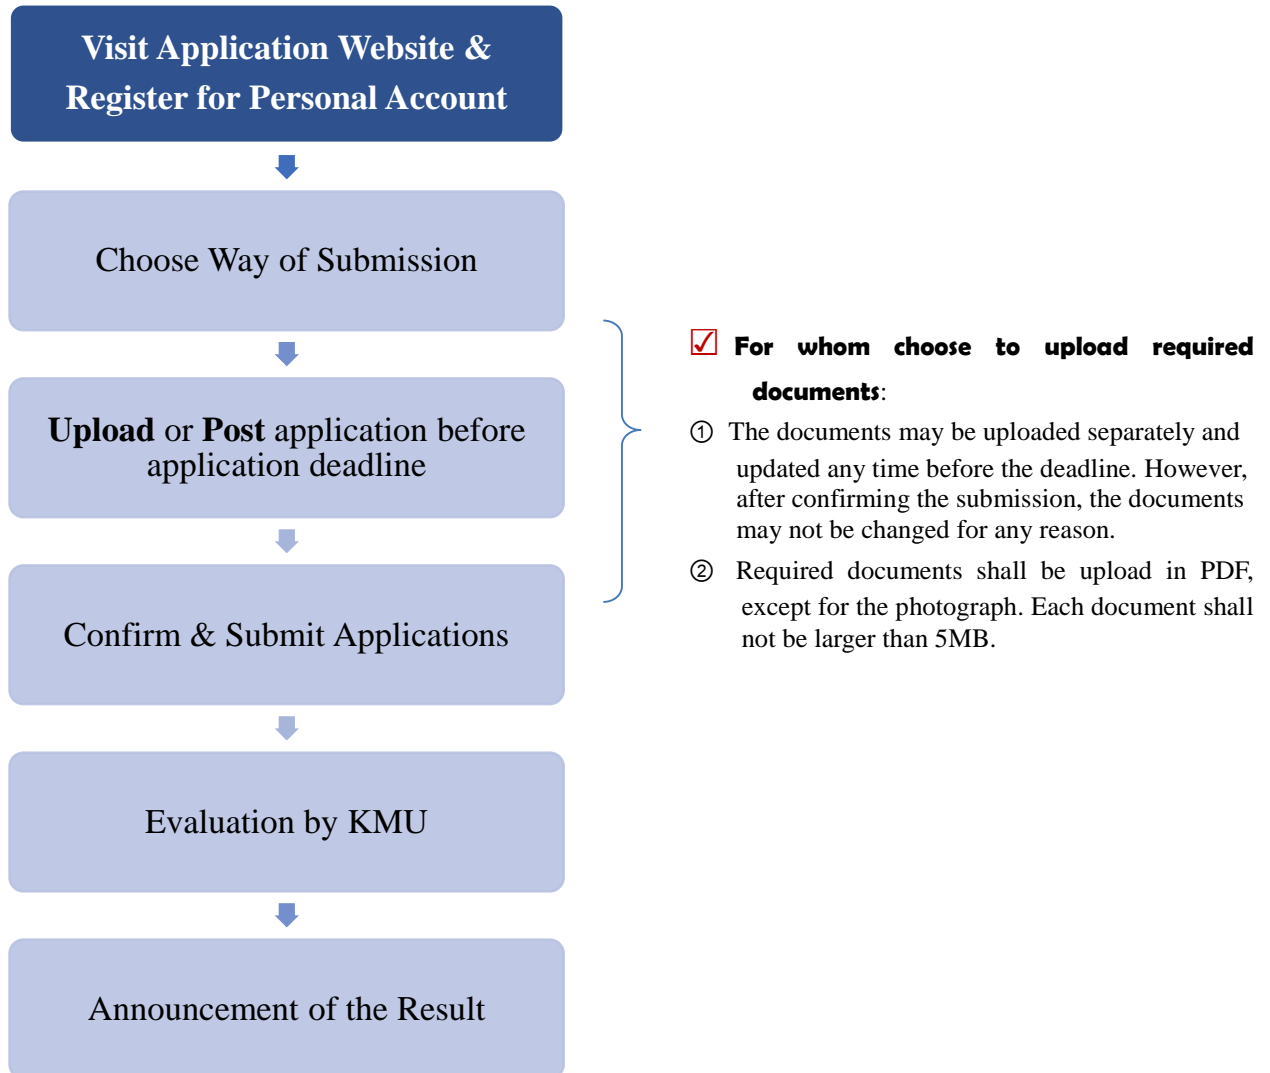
Visit Application Website & Register for Personal Account

Choose Way of Submission

**Upload** or **Post** application before application deadline

Confirm & Submit Applications

Evaluation by KMU

Announcement of the Result

☑ **For whom choose to upload required documents**:

① The documents may be uploaded separately and updated any time before the deadline. However, after confirming the submission, the documents may not be changed for any reason.

② Required documents shall be upload in PDF, except for the photograph. Each document shall not be larger than 5MB.